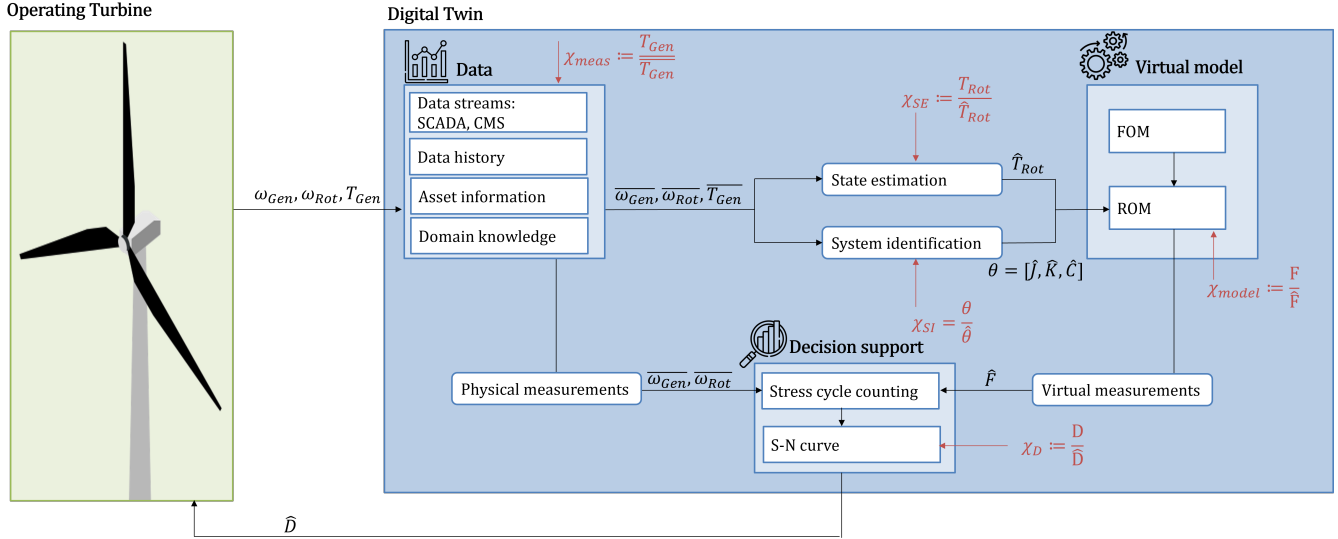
Operating Turbine

Digital Twin

Data

$\chi_{meas} \coloneqq \frac{T_{Gen}}{\overline{T_{Gen}}}$

Data streams: SCADA, CMS

Data history

Asset information

Domain knowledge

$\omega_{Gen}, \omega_{Rot}, T_{Gen}$

$\overline{\omega_{Gen}}, \overline{\omega_{Rot}}, \overline{T_{Gen}}$

$\chi_{SE} \coloneqq \frac{T_{Rot}}{\hat{T}_{Rot}}$

State estimation

$\hat{T}_{Rot}$

System identification

$\theta = [\hat{J}, \hat{K}, \hat{C}]$

$\chi_{SI} = \frac{\theta}{\hat{\theta}}$

Virtual model

FOM

ROM

$\chi_{model} \coloneqq \frac{\text{F}}{\hat{\text{F}}}$

Decision support

Physical measurements

$\overline{\omega_{Gen}}, \overline{\omega_{Rot}}$

Stress cycle counting

$\hat{F}$

Virtual measurements

S-N curve

$\chi_D \coloneqq \frac{\text{D}}{\hat{\text{D}}}$

$\hat{D}$